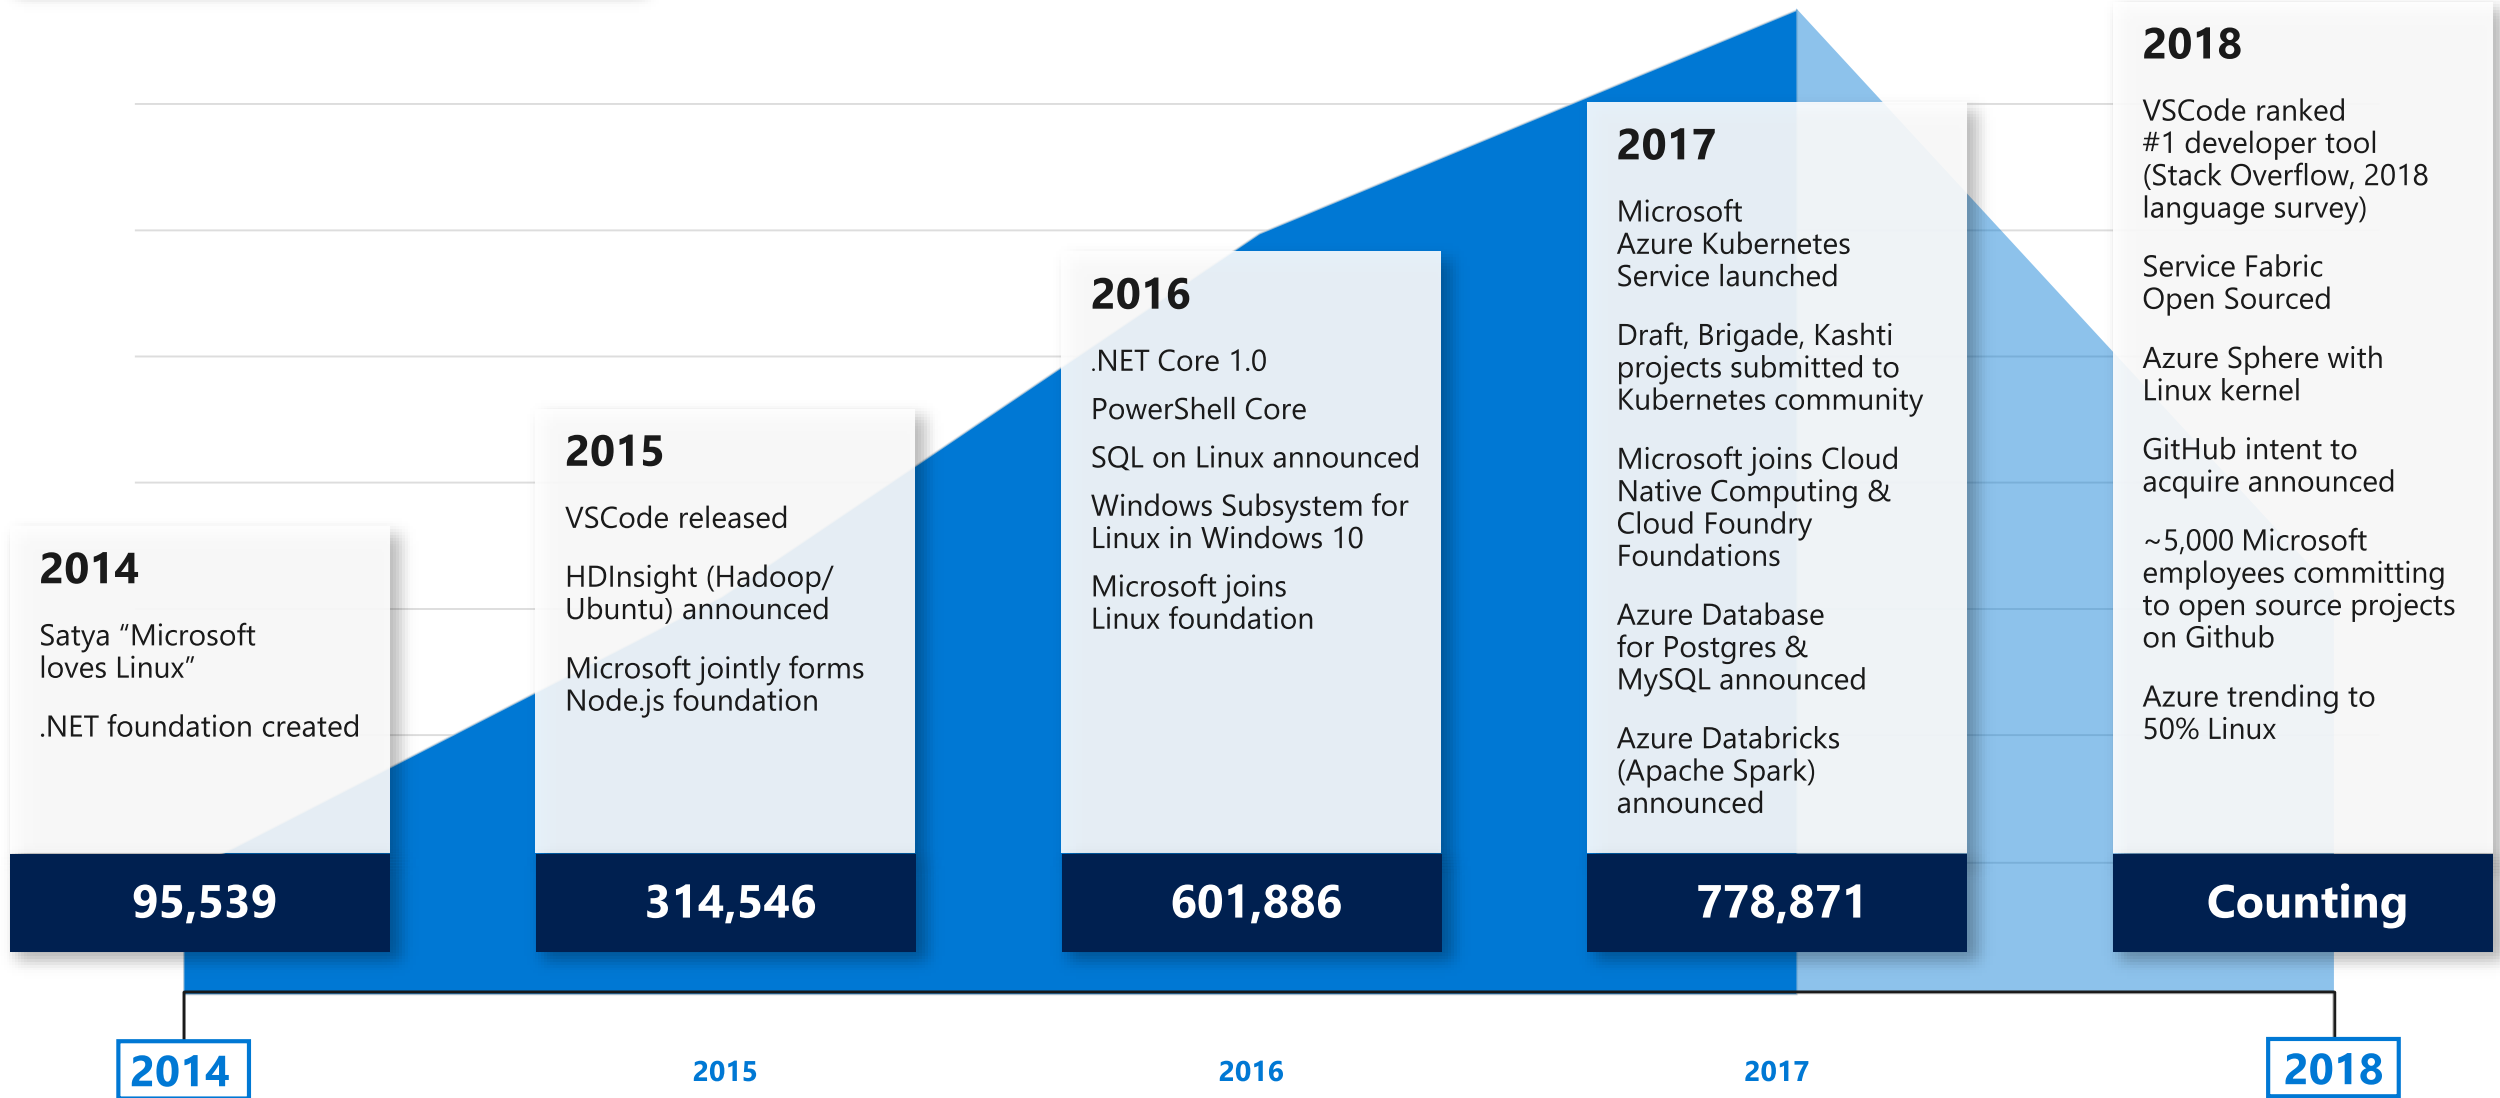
2014

Satya “Microsoft loves Linux”

.NET foundation created

95,539

2015

VSCode released

HDInsight (Hadoop/ Ubuntu) announced

Microsoft jointly forms Node.js foundation

314,546

2016

.NET Core 1.0

PowerShell Core

SQL on Linux announced

Windows Subsystem for Linux in Windows 10

Microsoft joins Linux foundation

601,886

2017

Microsoft Azure Kubernetes Service launched

Draft, Brigade, Kashti projects submitted to Kubernetes community

Microsoft joins Cloud Native Computing & Cloud Foundry Foundations

Azure Database for Postgres & MySQL announced

Azure Databricks (Apache Spark) announced

778,871

2018

VSCode ranked #1 developer tool (Stack Overflow, 2018 language survey)

Service Fabric Open Sourced

Azure Sphere with Linux kernel

GitHub intent to acquire announced

~5,000 Microsoft employees committing to open source projects on Github

Azure trending to 50% Linux

Counting

2014

2015

2016

2017

2018